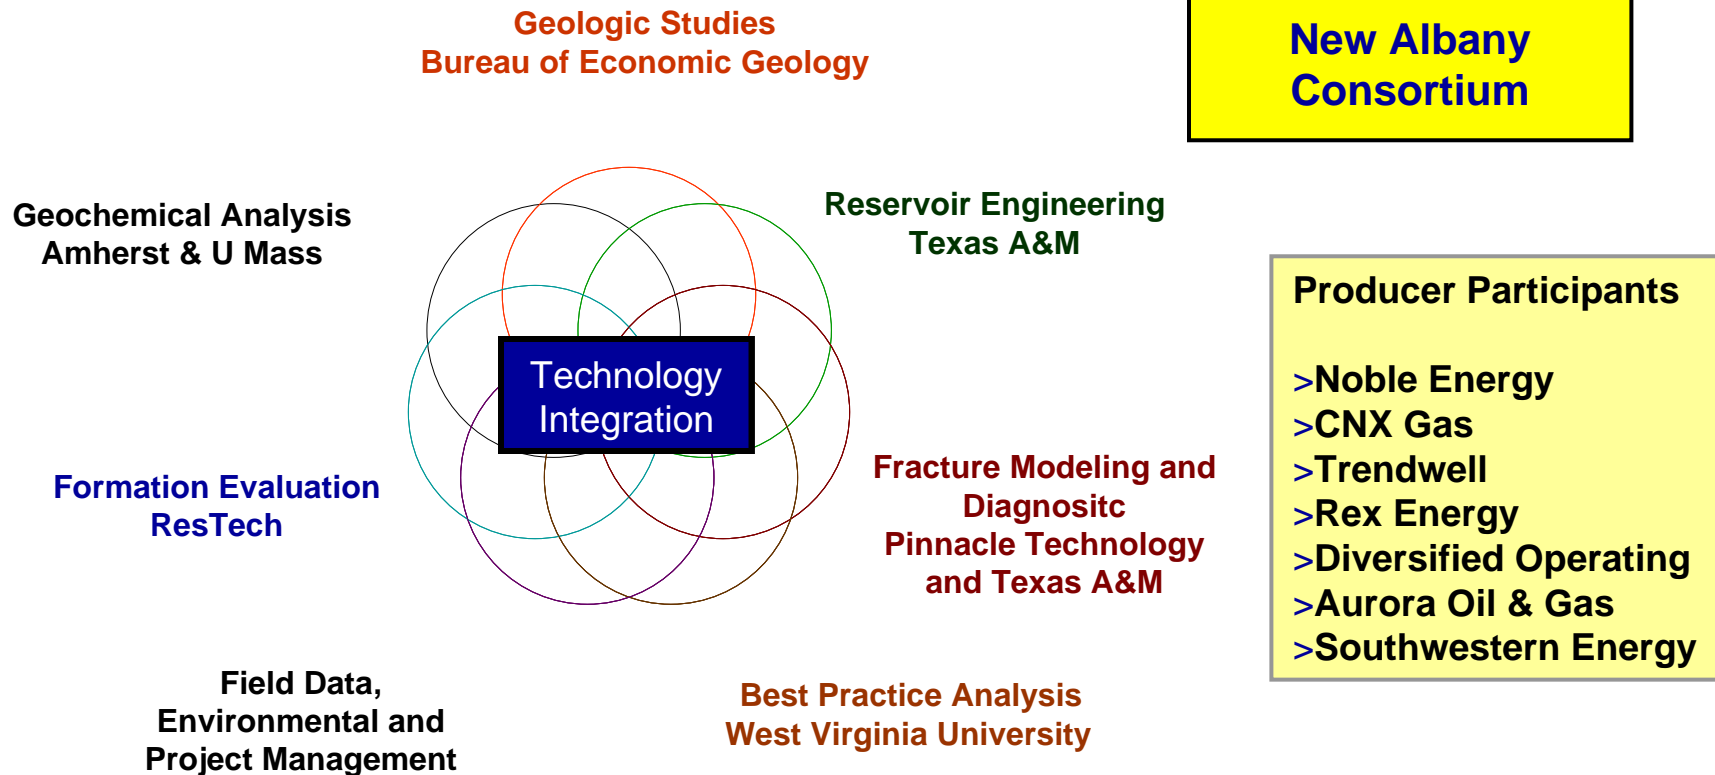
Geologic Studies
Bureau of Economic Geology

New Albany Consortium

Geochemical Analysis
Amherst & U Mass

Reservoir Engineering
Texas A&M

Technology Integration

Producer Participants

>Noble Energy
>CNX Gas
>Trendwell
>Rex Energy
>Diversified Operating
>Aurora Oil & Gas
>Southwestern Energy

Formation Evaluation
ResTech

Fracture Modeling and Diagnositc
Pinnacle Technology and Texas A&M

Field Data, Environmental and Project Management

Best Practice Analysis
West Virginia University